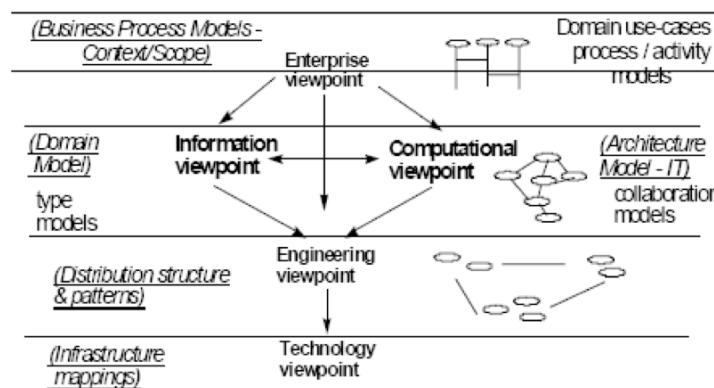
(Business Process Models - Context/Scope)

Enterprise viewpoint

Domain use-cases process / activity models

(Domain Model)

type models

Information viewpoint

Computational viewpoint

(Architecture Model - IT)

collaboratior models

(Distribution structure & patterns)

Engineering viewpoint

(Infrastructure mappings)

Technology viewpoint